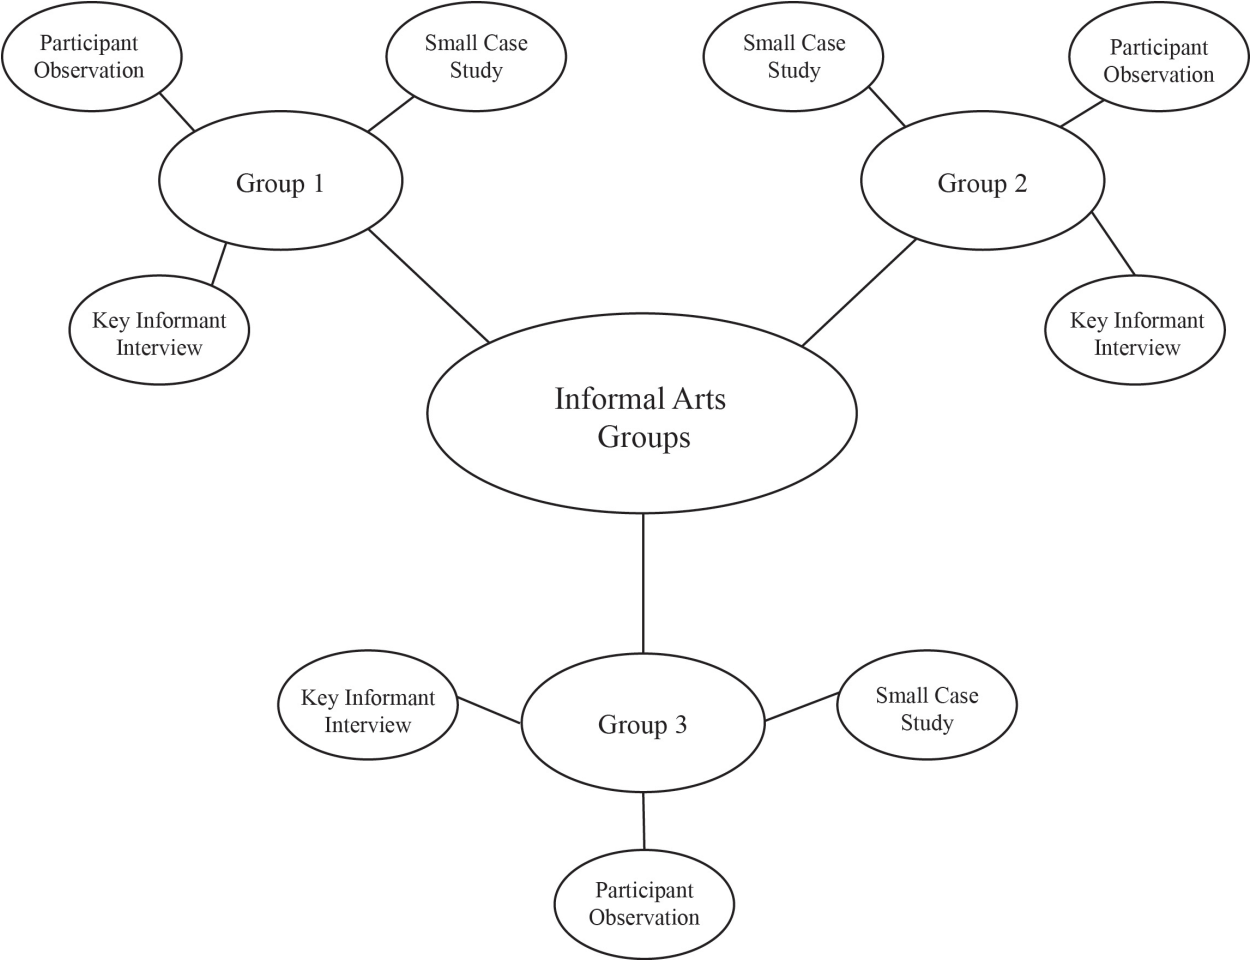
Participant Observation

Small Case Study

Small Case Study

Participant Observation

Group 1

Group 2

Key Informant Interview

Key Informant Interview

Informal Arts Groups

Key Informant Interview

Group 3

Small Case Study

Participant Observation